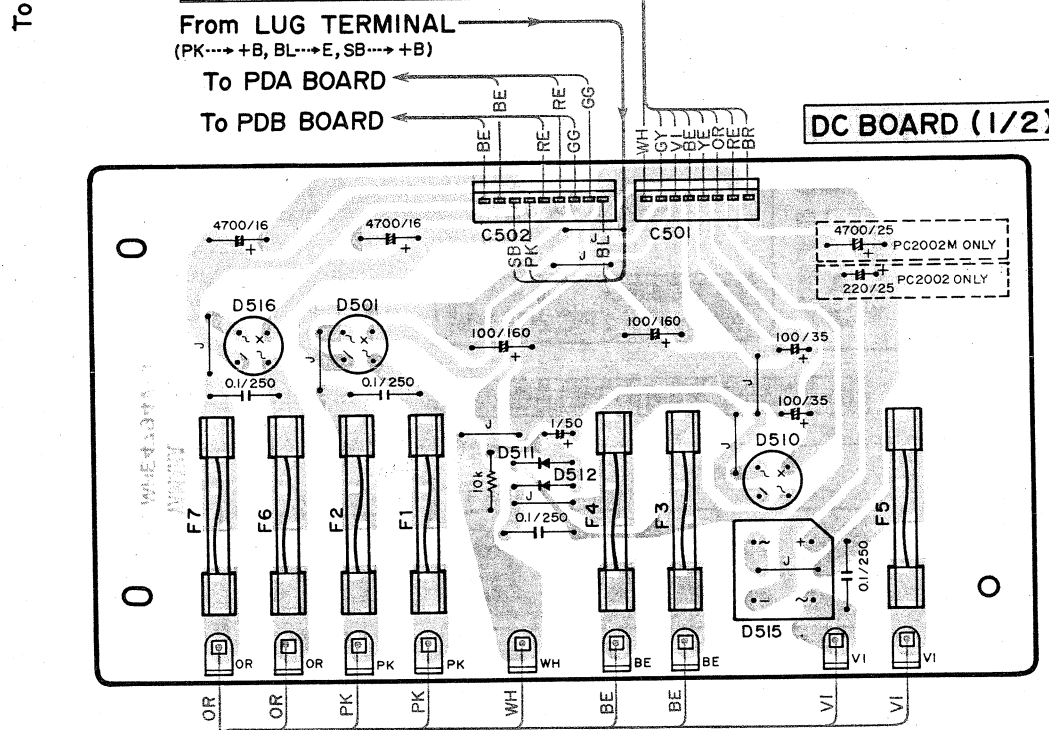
To

From LUG TERMINAL
(PK → +B, BL → E, SB → +B)

To PDA BOARD

To PDB BOARD

BE RE GG

BE RE GG

WH GY VI BE YE OR RE BR

DC BOARD (1/2)

4700/16

4700/16

C502

C501

SB PK

J BL

J

4700/25
PC2002M ONLY

220/25
PC2002 ONLY

D516

D501

100/160

100/160

100/35

100/35

J

J

0.1/250

0.1/250

J

1/50

D511

D512

10k

J

0.1/250

D510

J

F7

F6

F2

F1

F4

F3

F5

D515

0.1/250

OR

OR

PK

PK

WH

BE

BE

VI

VI

OR

OR

PK

PK

WH

BE

BE

VI

VI